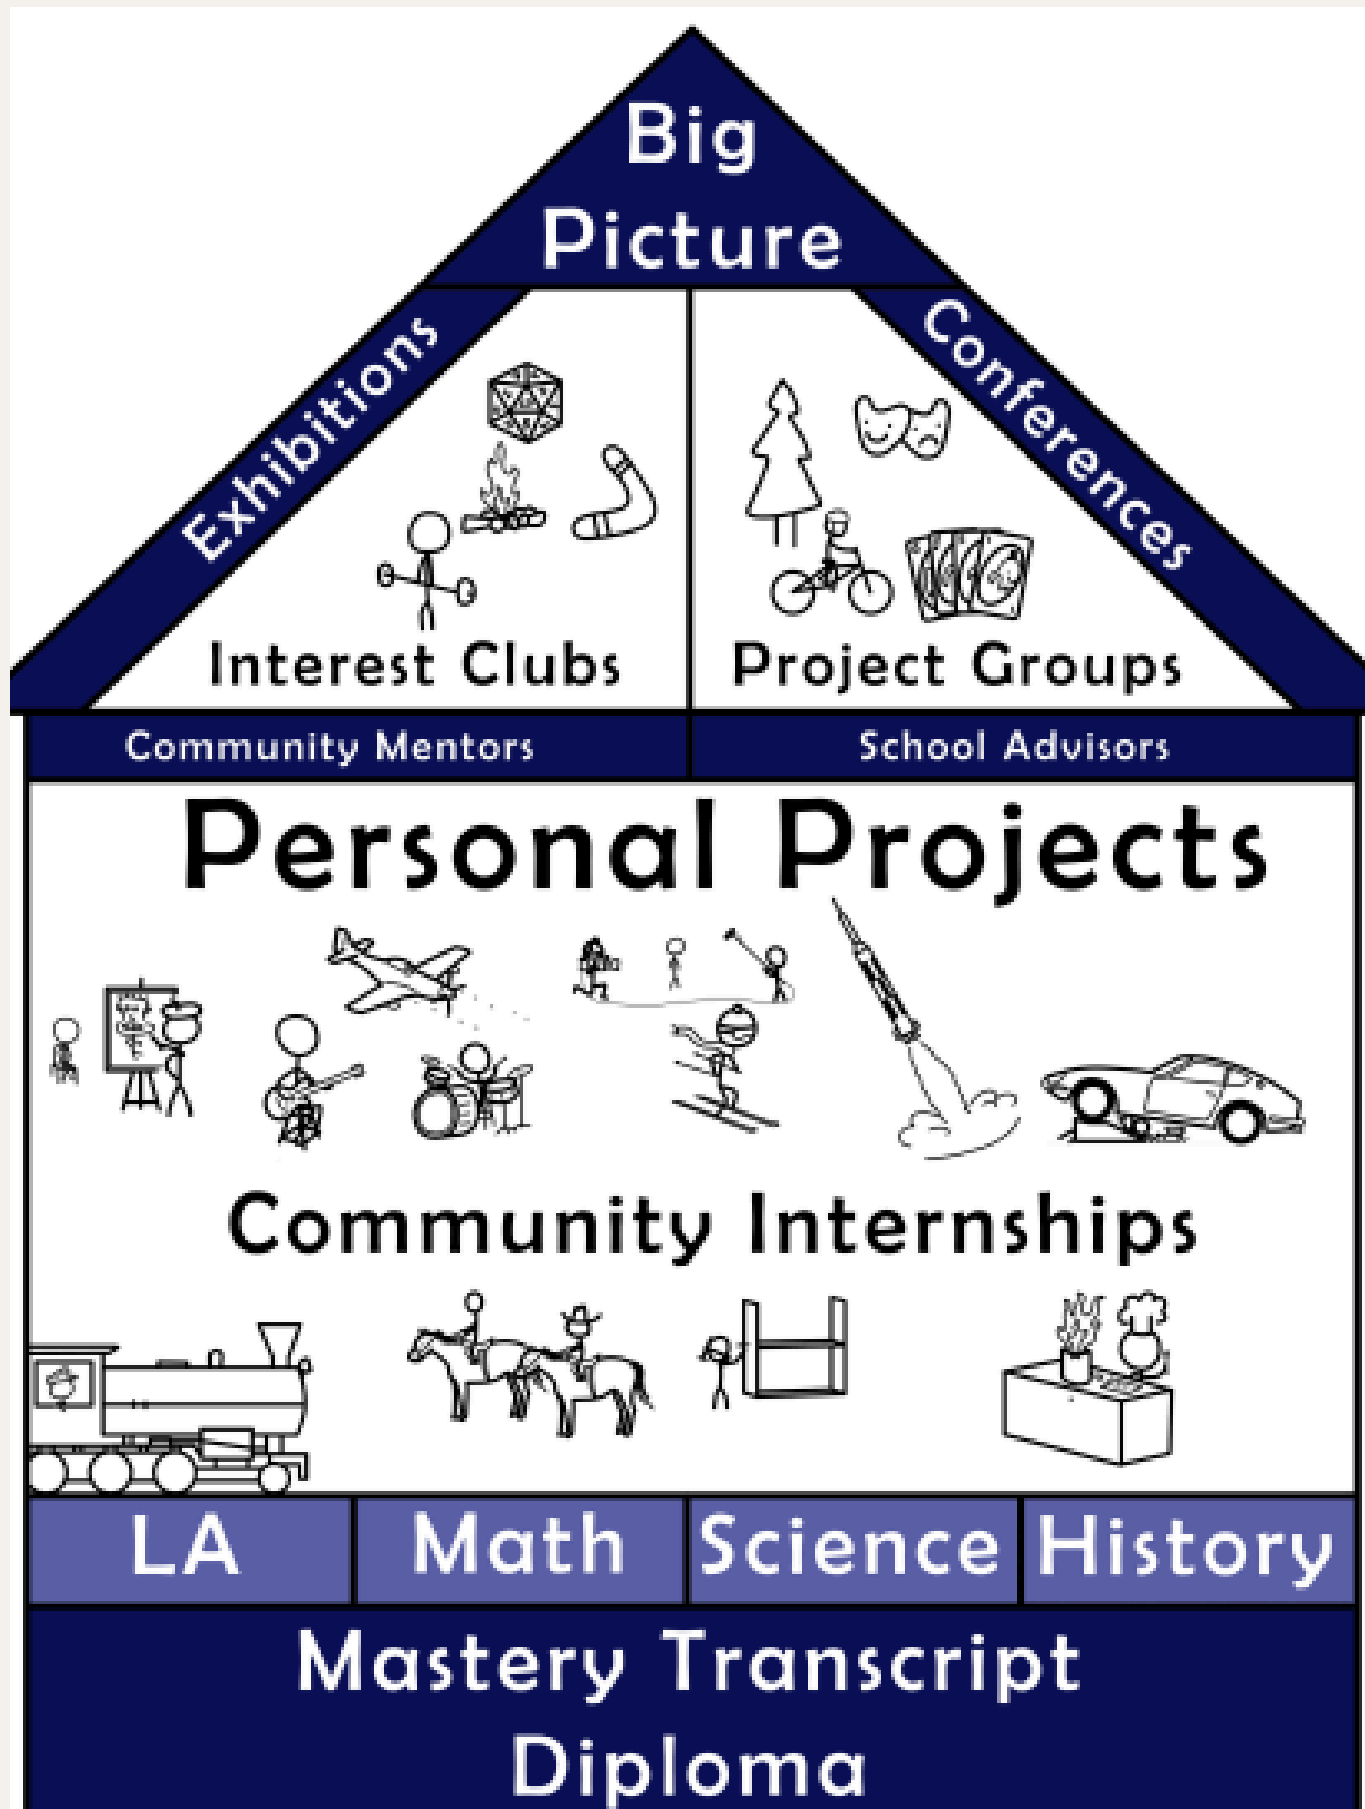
Big Picture

Exhibitions

Conferences

Interest Clubs

Project Groups

Community Mentors

School Advisors

Personal Projects

Community Internships

| LA | Math | Science | History |
|---|---|---|---|

Mastery Transcript Diploma